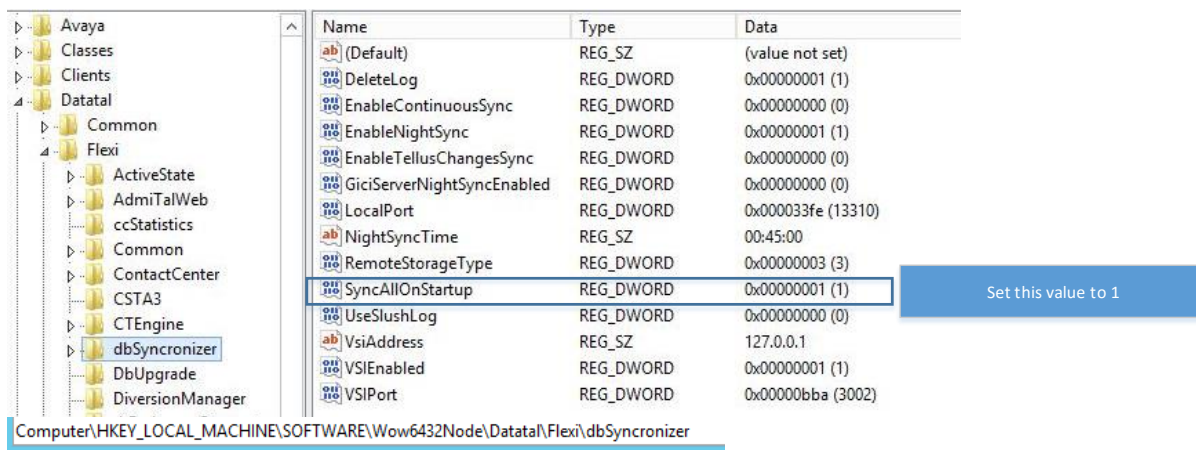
Avaya
Classes
Clients
Datatal
Common
Flexi
ActiveState
AdmiTalWeb
ccStatistics
Common
ContactCenter
CSTA3
CTEngine
dbSyncronizer
DbUpgrade
DiversionManager

| Name | Type | Data |
|---|---|---|
| (Default) | REG_SZ | (value not set) |
| DeleteLog | REG_DWORD | 0x00000001 (1) |
| EnableContinuousSync | REG_DWORD | 0x00000000 (0) |
| EnableNightSync | REG_DWORD | 0x00000001 (1) |
| EnableTellusChangesSync | REG_DWORD | 0x00000000 (0) |
| GiciServerNightSyncEnabled | REG_DWORD | 0x00000000 (0) |
| LocalPort | REG_DWORD | 0x000033fe (13310) |
| NightSyncTime | REG_SZ | 00:45:00 |
| RemoteStorageType | REG_DWORD | 0x00000003 (3) |
| SyncAllOnStartup | REG_DWORD | 0x00000001 (1) |
| UseSlushLog | REG_DWORD | 0x00000000 (0) |
| VsiAddress | REG_SZ | 127.0.0.1 |
| VSIEnabled | REG_DWORD | 0x00000001 (1) |
| VSIPort | REG_DWORD | 0x00000bba (3002) |

Set this value to 1

Computer\HKEY_LOCAL_MACHINE\SOFTWARE\Wow6432Node\Datatal\Flexi\dbSyncronizer